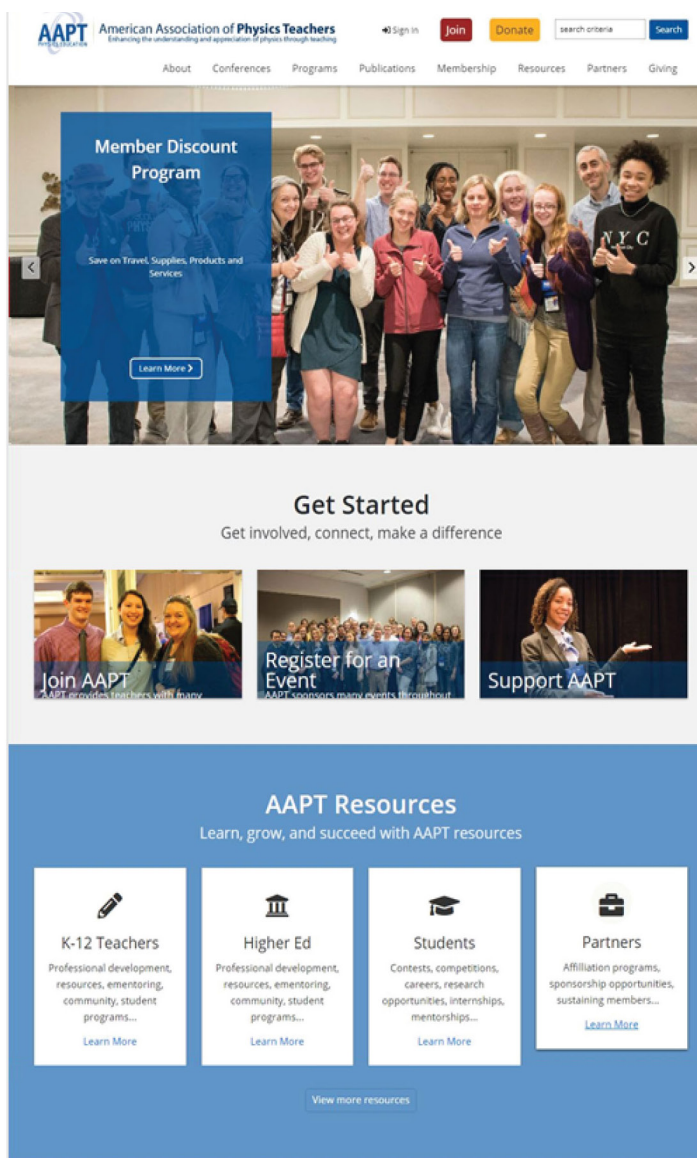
AAPT PHYSICS EDUCATION American Association of Physics Teachers
Enhancing the understanding and appreciation of physics through teaching

Sign In Join Donate search criteria Search

About Conferences Programs Publications Membership Resources Partners Giving

Member Discount Program

Save on Travel, Supplies, Products and Services

Learn More

NYC

Get Started
Get involved, connect, make a difference

Join AAPT
AAPT provides teachers with many

Register for an Event
AAPT sponsors many events throughout

Support AAPT

AAPT Resources
Learn, grow, and succeed with AAPT resources

K-12 Teachers
Professional development, resources, ementoring, community, student programs...
Learn More

Higher Ed
Professional development, resources, ementoring, community, student programs...
Learn More

Students
Contests, competitions, careers, research opportunities, internships, mentorships...
Learn More

Partners
Affiliation programs, sponsorship opportunities, sustaining members...
Learn More

View more resources